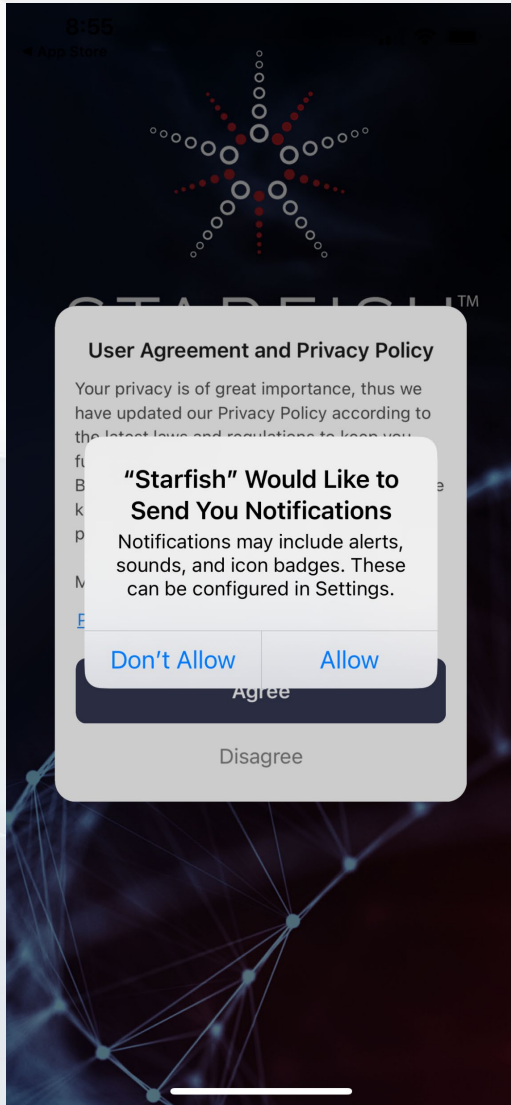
8:55
◂ App Store

STARFISH™

User Agreement and Privacy Policy

Your privacy is of great importance, thus we have updated our Privacy Policy according to the latest laws and regulations to keep you fu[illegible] B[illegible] e k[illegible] p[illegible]

M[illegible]

P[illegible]

“Starfish” Would Like to Send You Notifications

Notifications may include alerts, sounds, and icon badges. These can be configured in Settings.

Don’t Allow

Allow

Agree

Disagree